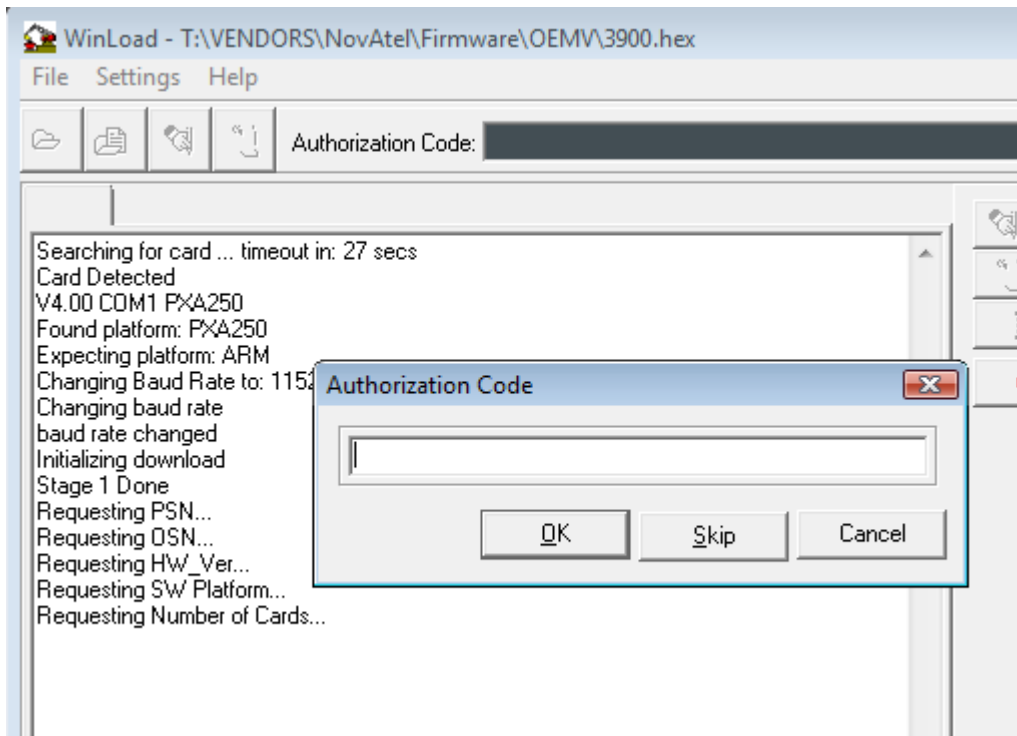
WinLoad - T:\VENDORS\NovAtel\Firmware\OEMV\3900.hex

File Settings Help

Authorization Code:

Searching for card ... timeout in: 27 secs
Card Detected
V4.00 COM1 PXA250
Found platform: PXA250
Expecting platform: ARM
Changing Baud Rate to: 115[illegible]
Changing baud rate
baud rate changed
Initializing download
Stage 1 Done
Requesting PSN...
Requesting OSN...
Requesting HW_Ver...
Requesting SW Platform...
Requesting Number of Cards...

Authorization Code

OK Skip Cancel